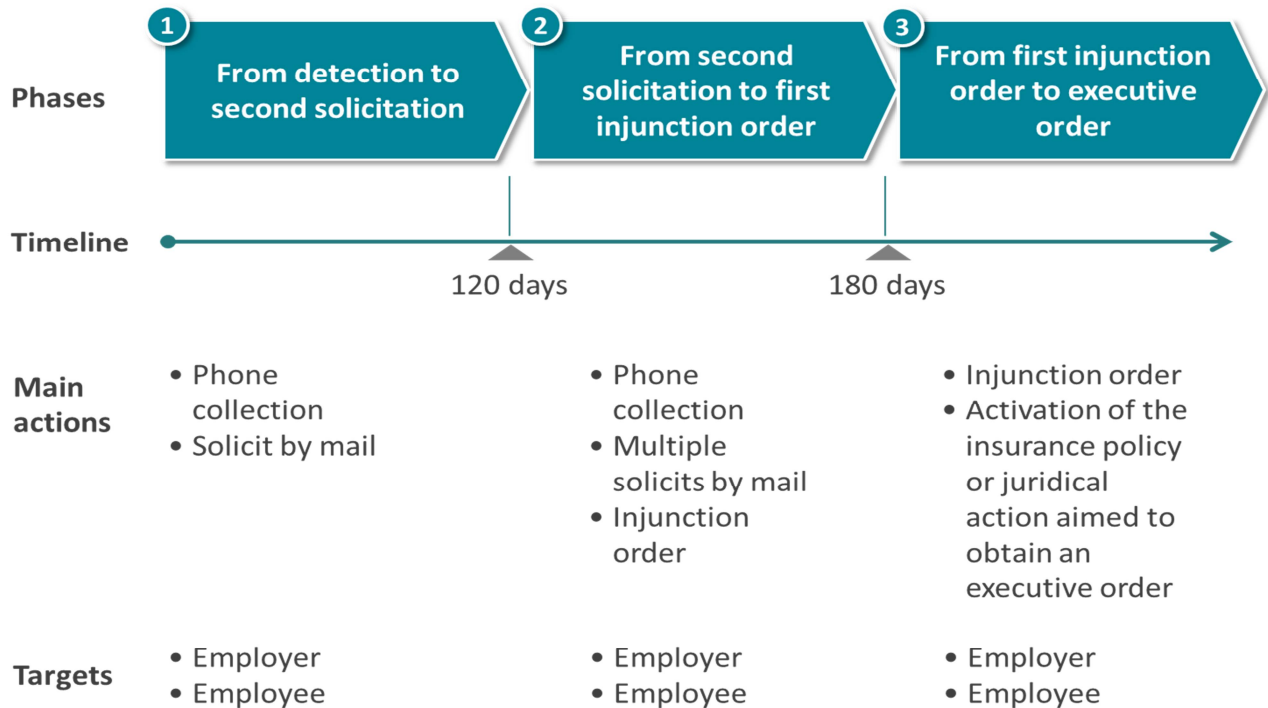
Phases

1 From detection to second solicitation

2 From second solicitation to first injunction order

3 From first injunction order to executive order

Timeline

120 days

180 days

Main actions

• Phone collection
• Solicit by mail

• Phone collection
• Multiple solicits by mail
• Injunction order

• Injunction order
• Activation of the insurance policy or juridical action aimed to obtain an executive order

Targets

• Employer
• Employee

• Employer
• Employee

• Employer
• Employee